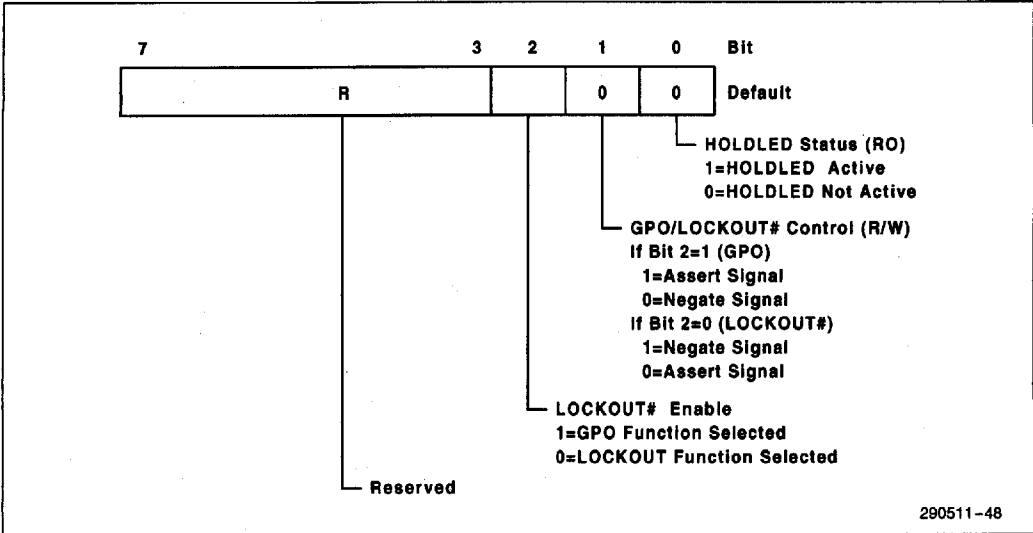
7 3 2 1 0 Bit

| R | | 0 | 0 | Default |
|---|---|---|---|---|

HOLDLED Status (RO)
1=HOLDLED Active
0=HOLDLED Not Active

GPO/LOCKOUT# Control (R/W)
If Bit 2=1 (GPO)
1=Assert Signal
0=Negate Signal
If Bit 2=0 (LOCKOUT#)
1=Negate Signal
0=Assert Signal

LOCKOUT# Enable
1=GPO Function Selected
0=LOCKOUT Function Selected

Reserved

290511-48